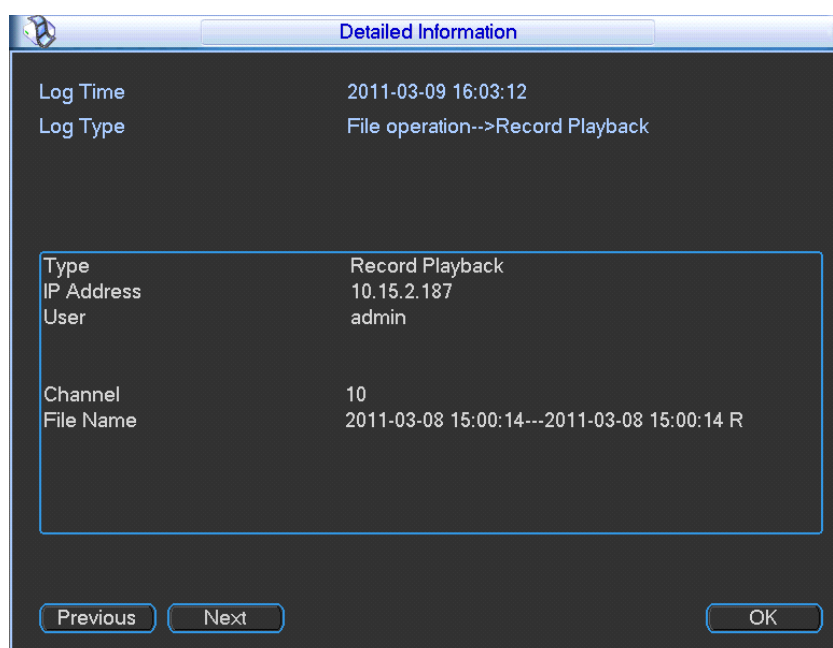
Detailed Information

Log Time 2011-03-09 16:03:12
Log Type File operation-->Record Playback

Type Record Playback
IP Address 10.15.2.187
User admin

Channel 10
File Name 2011-03-08 15:00:14---2011-03-08 15:00:14 R

Previous Next OK